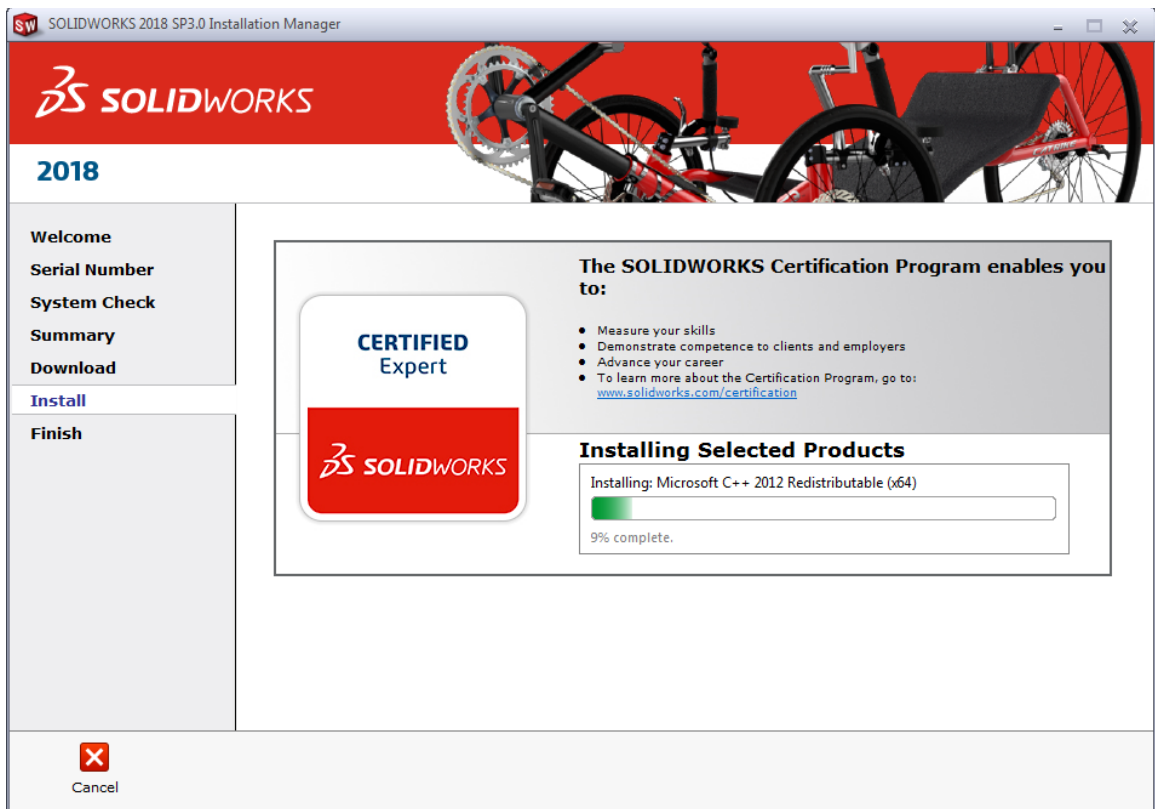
SOLIDWORKS 2018 SP3.0 Installation Manager

SOLIDWORKS

2018

Welcome
Serial Number
System Check
Summary
Download
Install
Finish

CERTIFIED
Expert

SOLIDWORKS

The SOLIDWORKS Certification Program enables you to:

- Measure your skills
- Demonstrate competence to clients and employers
- Advance your career
- To learn more about the Certification Program, go to: www.solidworks.com/certification

Installing Selected Products

Installing: Microsoft C++ 2012 Redistributable (x64)

9% complete.

Cancel